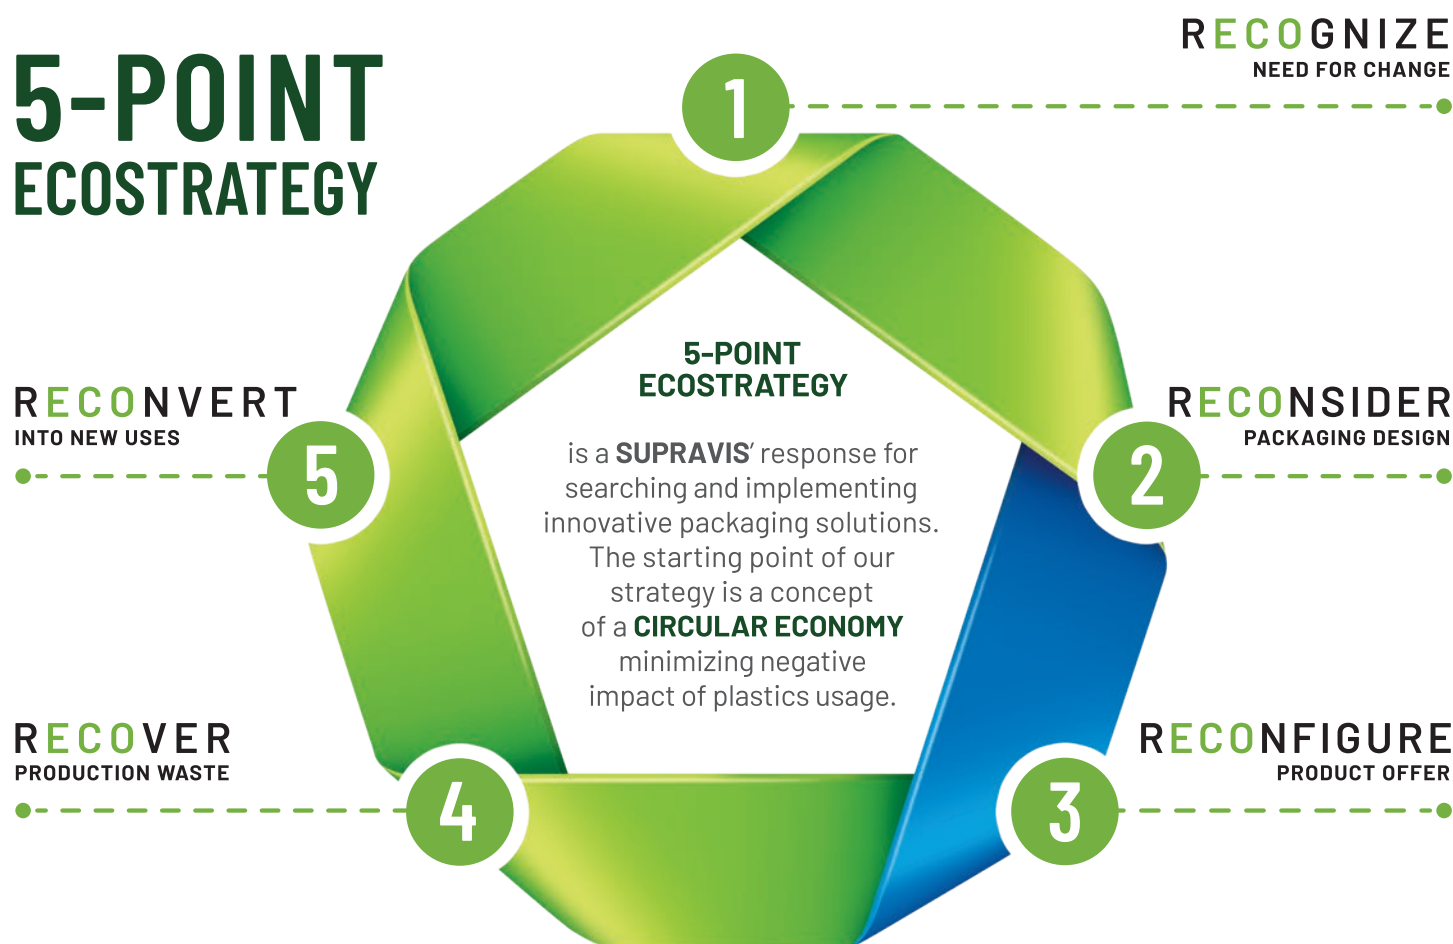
5-POINT ECOSTRATEGY

RECOGNIZE
NEED FOR CHANGE

1

RECONVERT
INTO NEW USES

5

5-POINT ECOSTRATEGY

is a SUPRAVIS' response for searching and implementing innovative packaging solutions. The starting point of our strategy is a concept of a CIRCULAR ECONOMY minimizing negative impact of plastics usage.

RECONSIDER
PACKAGING DESIGN

2

RECOVER
PRODUCTION WASTE

4

RECONFIGURE
PRODUCT OFFER

3